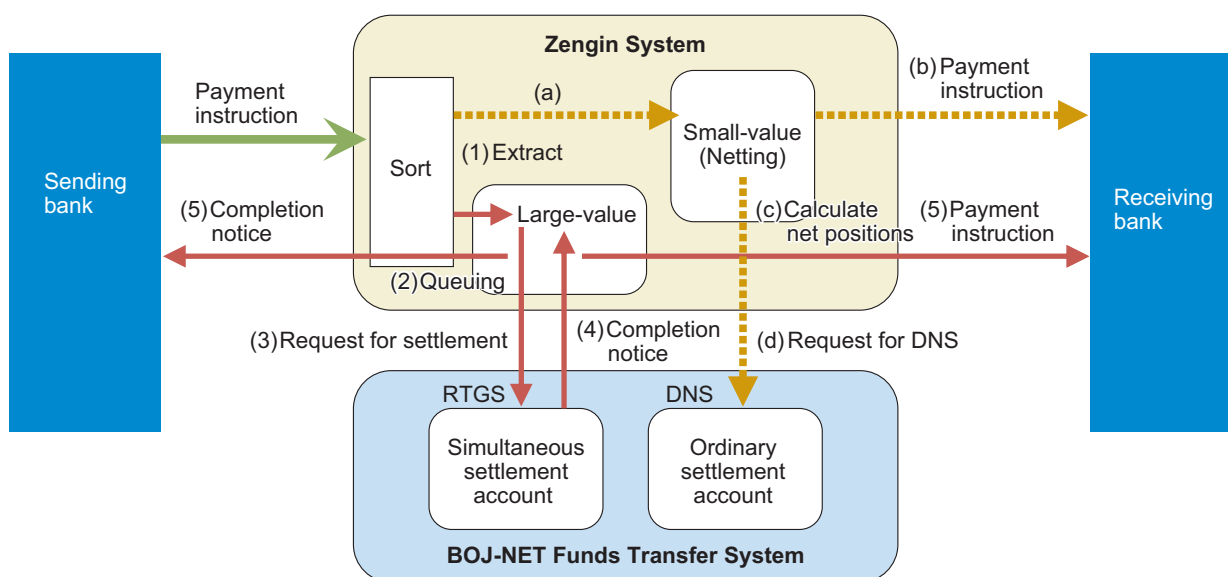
Zengin System

Payment instruction

Sort

(a)

(1) Extract

Small-value (Netting)

(b) Payment instruction

Sending bank

Receiving bank

(5) Completion notice

Large-value

(c) Calculate net positions

(5) Payment instruction

(2) Queuing

(3) Request for settlement

(4) Completion notice

(d) Request for DNS

RTGS

DNS

Simultaneous settlement account

Ordinary settlement account

BOJ-NET Funds Transfer System